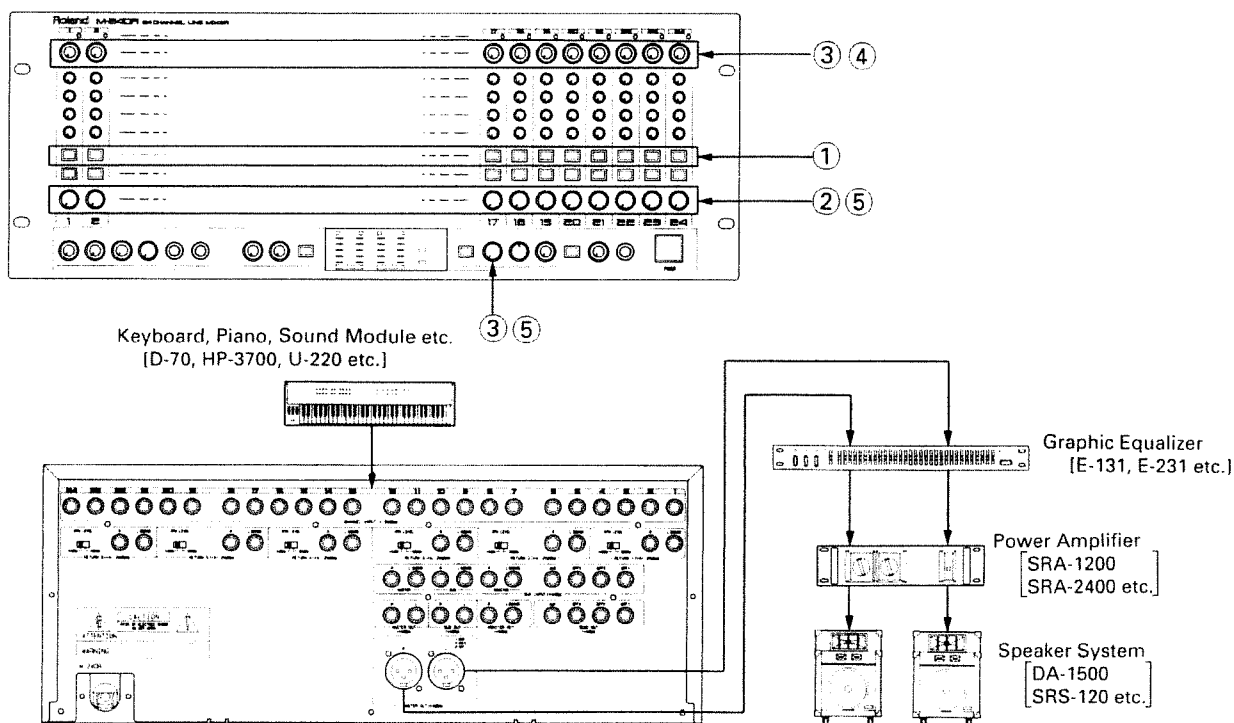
Roland M-240R

③④

①

②⑤

1 2

17 18 19 20 21 22 23 24

③⑤

Keyboard, Piano, Sound Module etc.
[D-70, HP-3700, U-220 etc.]

Graphic Equalizer
[E-131, E-231 etc.]

Power Amplifier
[SRA-1200
SRA-2400 etc.]

Speaker System
[DA-1500
SRS-120 etc.]